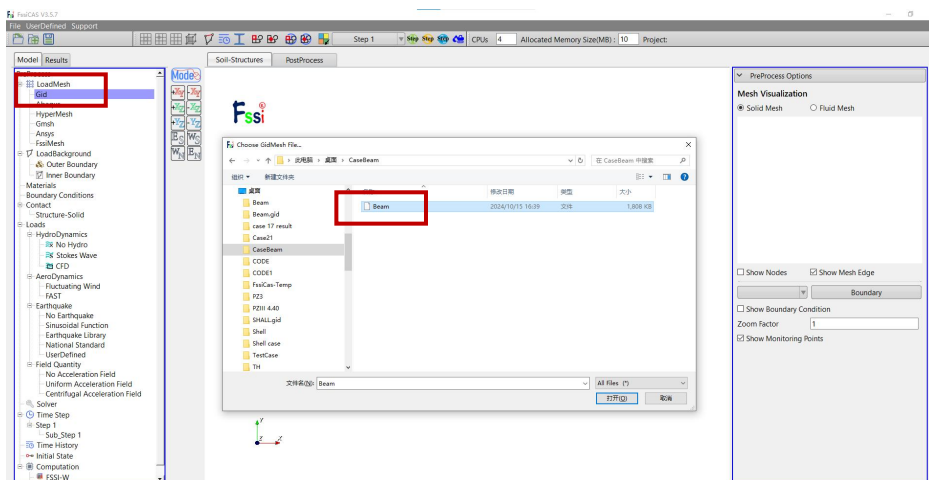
FssiCAS V3.5.7
File UserDefined Support
Step 1
CPUs 4 Allocated Memory Size(MB) : 10 Project:
Model Results
Soil-Structures PostProcess
LoadMesh
Gid
Abaqus
HyperMesh
Gmsh
Ansys
FssiMesh
LoadBackground
Outer Boundary
Inner Boundary
Materials
Boundary Conditions
Contact
Structure-Solid
Loads
HydroDynamics
No Hydro
Stokes Wave
CFD
AeroDynamics
Fluctuating Wind
FAST
Earthquake
No Earthquake
Sinusoidal Function
Earthquake Library
National Standard
UserDefined
Field Quantity
No Acceleration Field
Uniform Acceleration Field
Centrifugal Acceleration Field
Solver
Time Step
Step 1
Sub_Step 1
Time History
Initial State
Computation
FSSI-W
Fssi
Choose GidMesh File...
此电脑 > 桌面 > CaseBeam
在 CaseBeam 中搜索
组织 新建文件夹
桌面
Beam
Beam.gid
case 17 result
Case21
CaseBeam
CODE
CODE1
FssiCas-Temp
PZ3
PZIII 4.40
SHALL.gid
Shell
Shell case
TestCase
TH
名称
修改日期
类型
大小
Beam
2024/10/15 16:39
文件
1,808 KB
文件名(N): Beam
All Files (*)
打开(O)
取消
PreProcess Options
Mesh Visualization
Solid Mesh
Fluid Mesh
Show Nodes
Show Mesh Edge
Boundary
Show Boundary Condition
Zoom Factor 1
Show Monitoring Points